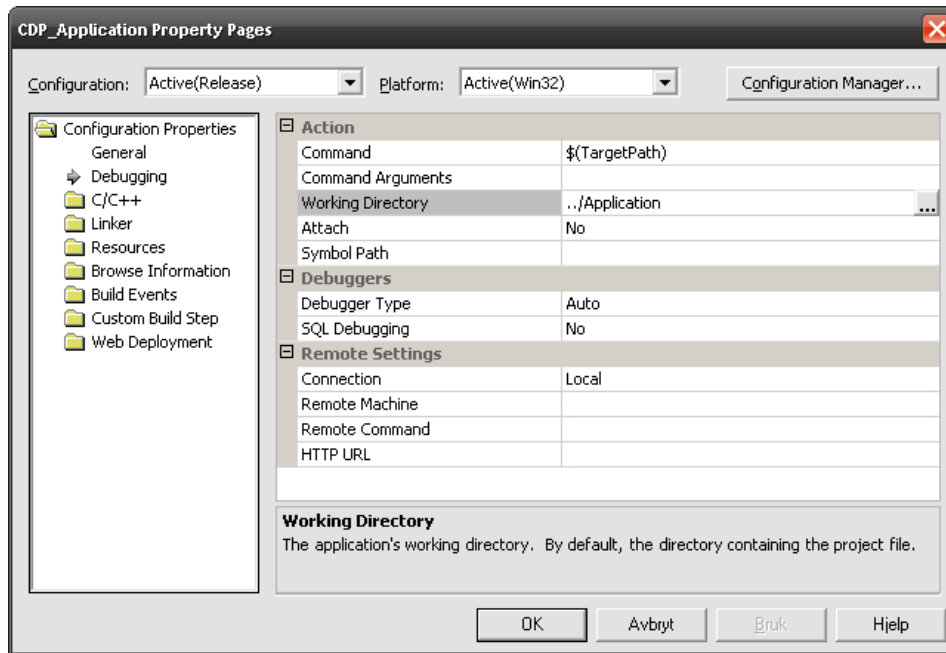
CDP_Application Property Pages

Configuration: Active(Release) Platform: Active(Win32) Configuration Manager...

Configuration Properties
General
Debugging
C/C++
Linker
Resources
Browse Information
Build Events
Custom Build Step
Web Deployment

| Action | |
|---|---|
| Command | $(TargetPath) |
| Command Arguments | |
| Working Directory | ../Application ... |
| Attach | No |
| Symbol Path | |
| **Debuggers** | |
| Debugger Type | Auto |
| SQL Debugging | No |
| **Remote Settings** | |
| Connection | Local |
| Remote Machine | |
| Remote Command | |
| HTTP URL | |

Working Directory
The application's working directory. By default, the directory containing the project file.

OK Avbryt Bruk Hjelp